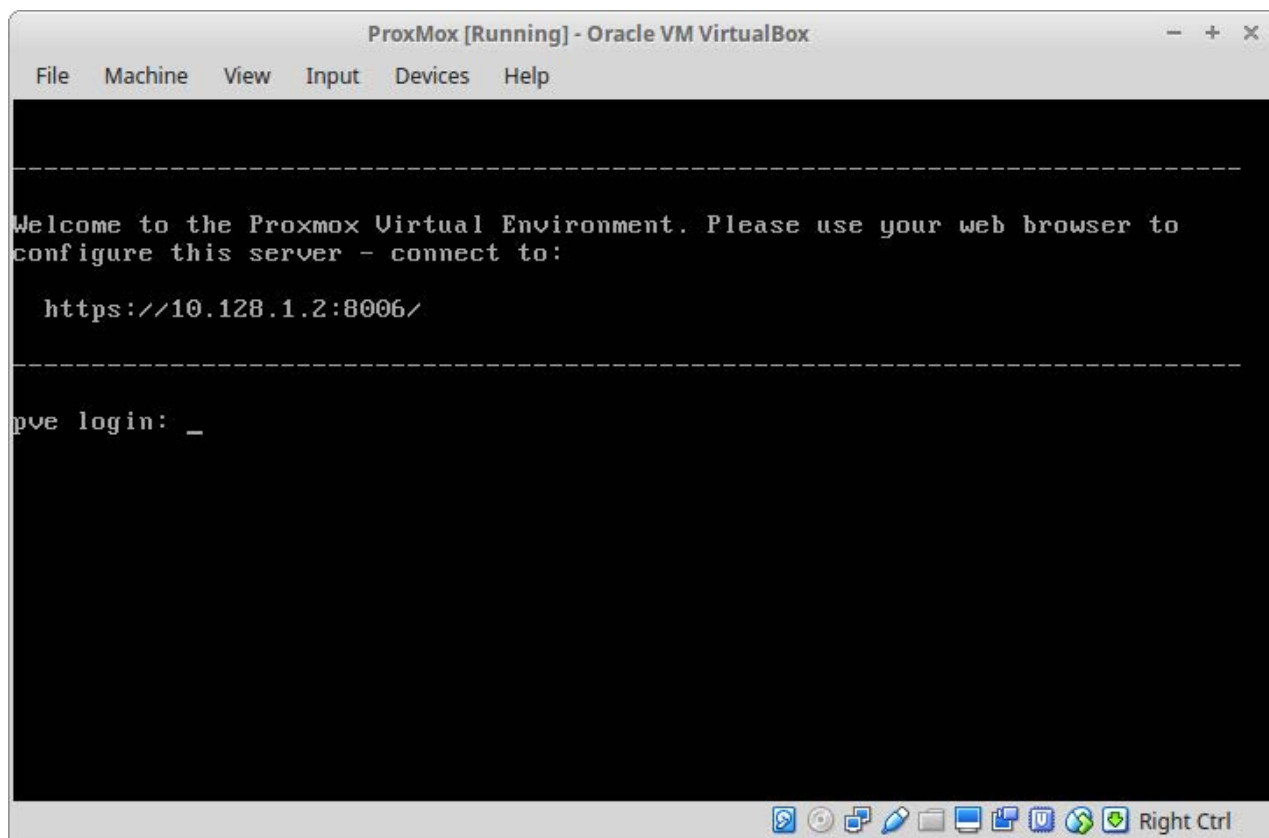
ProxMox [Running] - Oracle VM VirtualBox

File Machine View Input Devices Help

------------------------------------------------------------------------------

Welcome to the Proxmox Virtual Environment. Please use your web browser to configure this server - connect to:

https://10.128.1.2:8006/

------------------------------------------------------------------------------

pve login: _

Right Ctrl